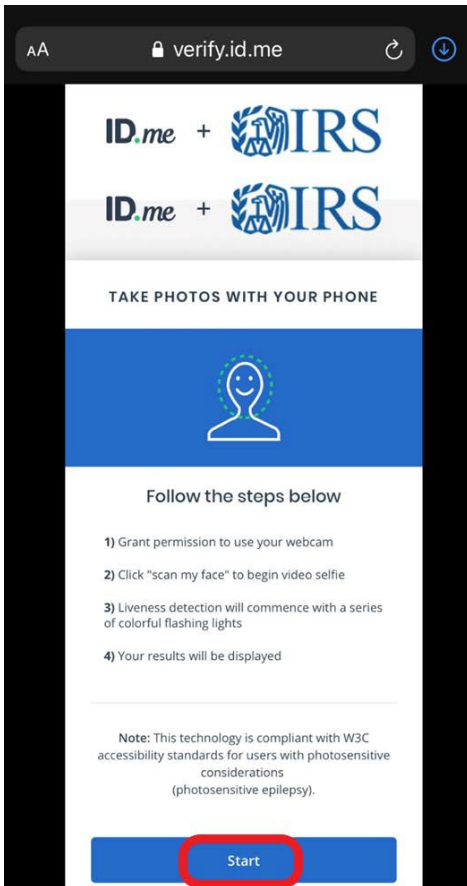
AA verify.id.me

ID.me + IRS

ID.me + IRS

TAKE PHOTOS WITH YOUR PHONE

Follow the steps below

1) Grant permission to use your webcam

2) Click "scan my face" to begin video selfie

3) Liveness detection will commence with a series of colorful flashing lights

4) Your results will be displayed

Note: This technology is compliant with W3C accessibility standards for users with photosensitive considerations (photosensitive epilepsy).

Start